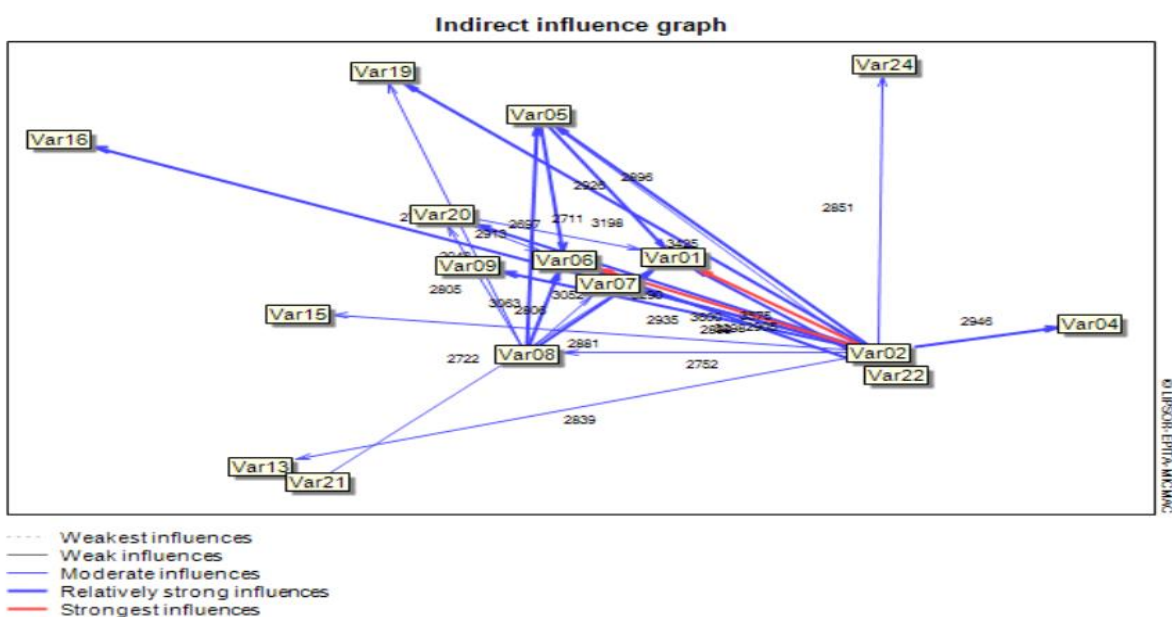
Indirect influence graph

Var19

Var24

Var05

Var16

2896

2925

2851

2

Var20

2711

3198

2697

2913

3495

2945

Var06

Var01

Var09

2805

Var07

3052

3290

3063

2806

Var15

2935

3050

3395

2946

Var04

2881

Var08

Var02

2722

2752

Var22

2839

Var13

Var21

©LIPSOR-EPITA-MICMAC

Weakest influences
Weak influences
Moderate influences
Relatively strong influences
Strongest influences